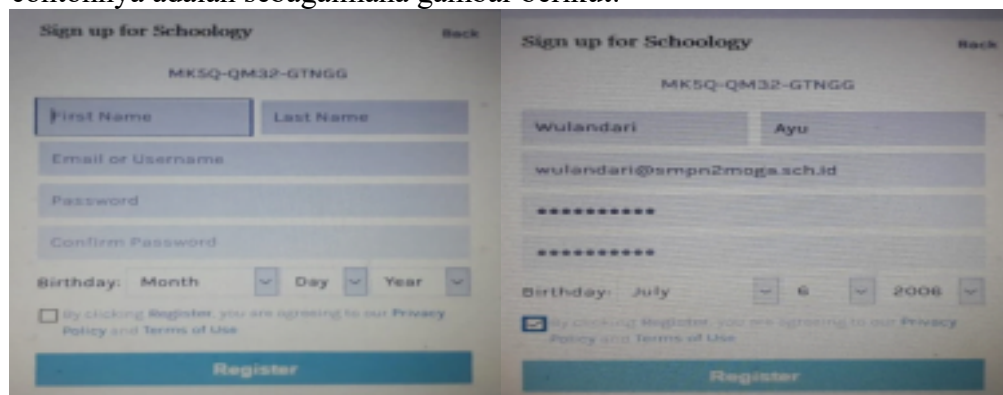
contohnya adalah sebagaimana gambar berikut.

Sign up for Schoology
Back
MK5Q-QM32-GTNGG
First Name
Last Name
Email or Username
Password
Confirm Password
Birthday: Month Day Year
By clicking Register, you are agreeing to our Privacy Policy and Terms of Use
Register

Sign up for Schoology
Back
MK5Q-QM32-GTNGG
Wulandari
Ayu
wulandari@smpn2moga.sch.id
•••••••••••
•••••••••••
Birthday: July 6 2006
By clicking Register, you are agreeing to our Privacy Policy and Terms of Use
Register